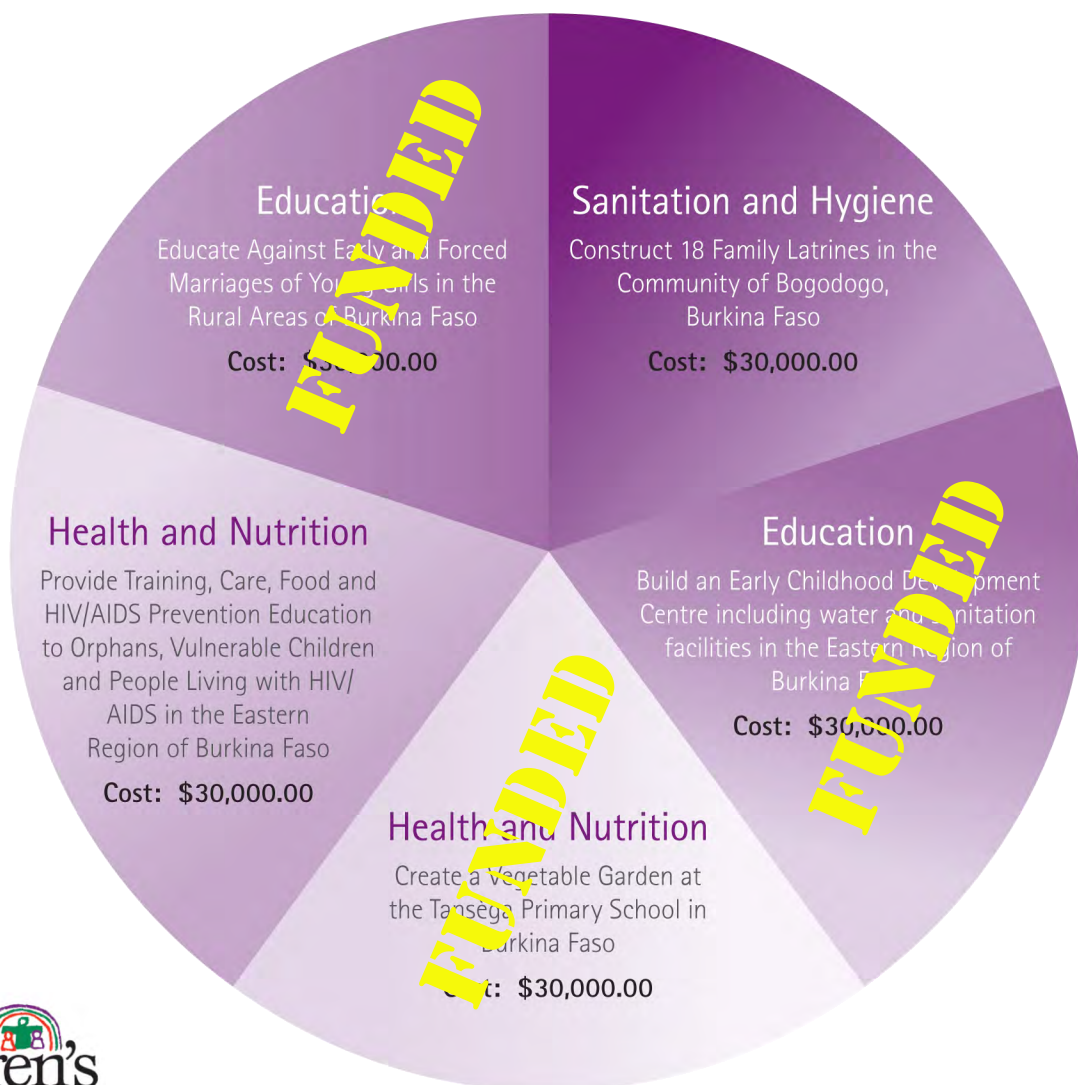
Educati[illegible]

Educate Against Ea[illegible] and Forced Marriages of Yo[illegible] Girls in the Rural Areas o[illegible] Burkina Faso

Cost: $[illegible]00.00

FUNDED

Sanitation and Hygiene

Construct 18 Family Latrines in the Community of Bogodogo, Burkina Faso

Cost: $30,000.00

Health and Nutrition

Provide Training, Care, Food and HIV/AIDS Prevention Education to Orphans, Vulnerable Children and People Living with HIV/AIDS in the Eastern Region of Burkina Faso

Cost: $30,000.00

Education

Build an Early Childhood De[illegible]pment Centre including water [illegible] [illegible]nitation facilities in the Eastern R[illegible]ion of Burkina F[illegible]

Cost: $30,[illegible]0.00

FUNDED

Health and Nutrition

Create a Vegetable Garden at the Tansèga Primary School in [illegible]urkina Faso

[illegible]t: $30,000.00

FUNDED

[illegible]en's